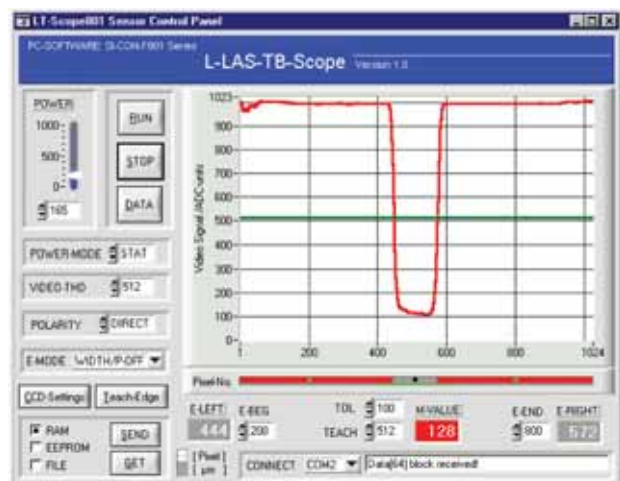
LT-Scope001 Sensor Control Panel

PC-SOFTWARE: SI-CON-F001 Series

L-LAS-TB-Scope Version 1.0

POWER

1000

500

0

165

RUN

STOP

DATA

POWER-MODE STAT

VIDEO-THD 512

POLARITY DIRECT

E-MODE WIDTH/P-OFF

CCD-Settings

Teach-Edge

RAM

EEPROM

FILE

SEND

GET

1023

900

800

700

600

500

400

300

200

100

0

Video Signal [ADC units]

1

200

400

600

800

1024

Pixel-No.

E-LEFT

444

E-BEG

200

TOL

100

TEACH

512

M-VALUE

128

E-END

800

E-RIGHT

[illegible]

[ Pixel ]

[ µm ]

CONNECT

COM2

Data[64] block received!